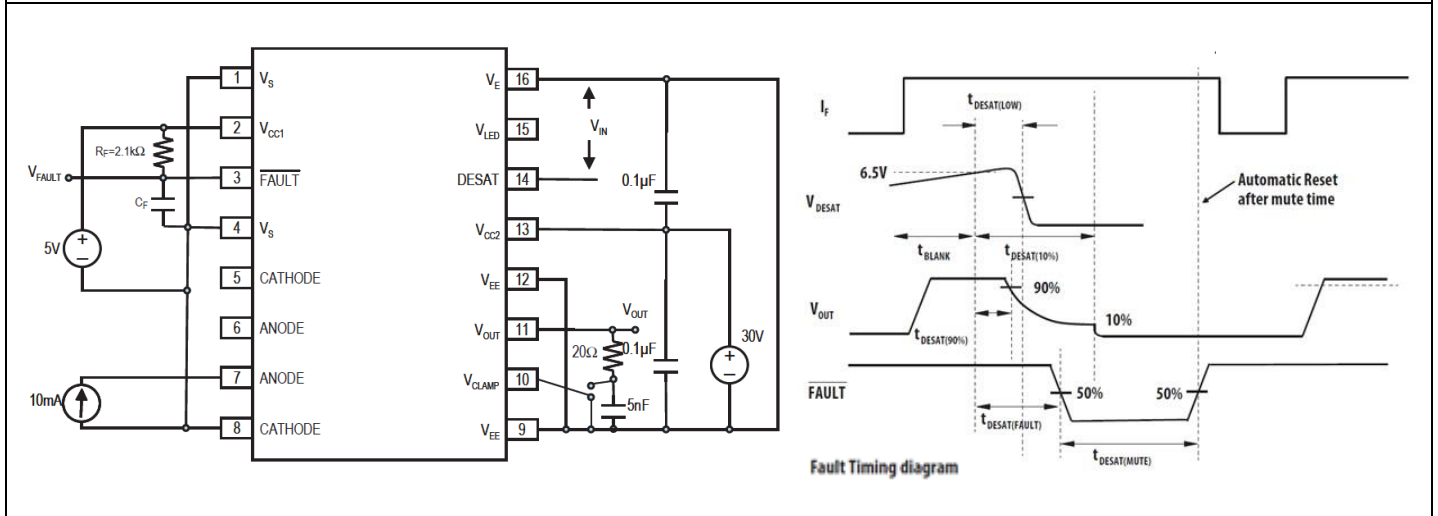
1 $V_S$
2 $V_{CC1}$
3 $\overline{FAULT}$
4 $V_S$
5 CATHODE
6 ANODE
7 ANODE
8 CATHODE
$V_E$ 16
$V_{LED}$ 15
DESAT 14
$V_{CC2}$ 13
$V_{EE}$ 12
$V_{OUT}$ 11
$V_{CLAMP}$ 10
$V_{EE}$ 9
$R_F$=2.1kΩ
$V_{FAULT}$
$C_F$
5V
10mA
$V_{IN}$
0.1μF
$V_{OUT}$
20Ω
0.1μF
5nF
30V

$I_F$
$t_{DESAT(LOW)}$
6.5V
$V_{DESAT}$
Automatic Reset after mute time
$t_{BLANK}$
$t_{DESAT(10\%)}$
90%
$V_{OUT}$
10%
$t_{DESAT(90\%)}$
$\overline{FAULT}$
50%
50%
$t_{DESAT(FAULT)}$
$t_{DESAT(MUTE)}$
Fault Timing diagram